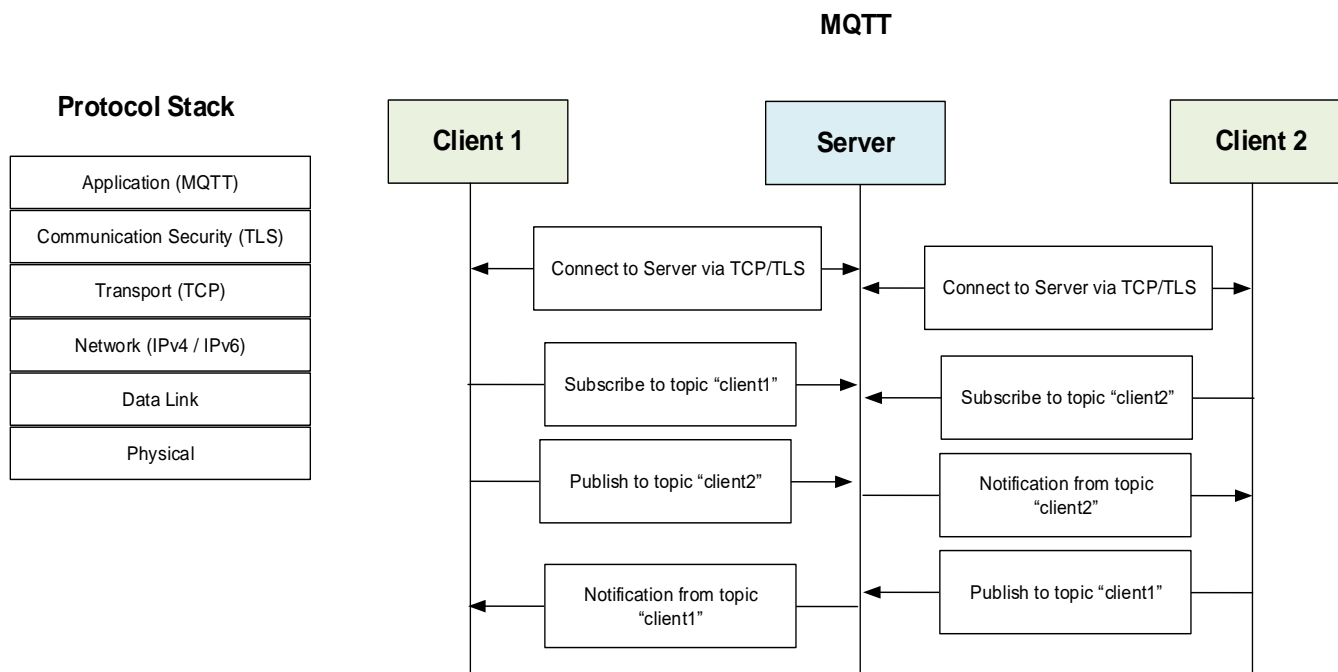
MQTT

Protocol Stack

Application (MQTT)

Communication Security (TLS)

Transport (TCP)

Network (IPv4 / IPv6)

Data Link

Physical

Client 1

Server

Client 2

Connect to Server via TCP/TLS

Connect to Server via TCP/TLS

Subscribe to topic “client1”

Subscribe to topic “client2”

Publish to topic “client2”

Notification from topic “client2”

Publish to topic “client1”

Notification from topic “client1”